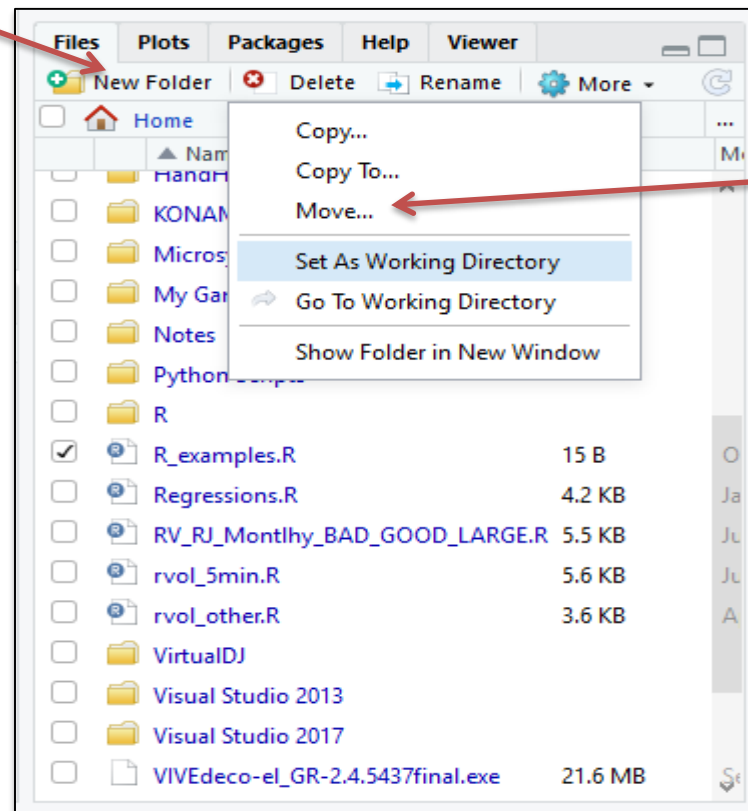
Files Plots Packages Help Viewer

New Folder Delete Rename More

Home ...

Nam Mo

Copy...
Copy To...
Move...
Set As Working Directory
Go To Working Directory
Show Folder in New Window

HandH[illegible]
KONAM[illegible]
Micros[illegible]
My Gar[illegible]
Notes
Python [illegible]
R

| | | |
|---|---|---|
| R_examples.R | 15 B | O |
| Regressions.R | 4.2 KB | Ja |
| RV_RJ_Montlhy_BAD_GOOD_LARGE.R | 5.5 KB | Ju |
| rvol_5min.R | 5.6 KB | Ju |
| rvol_other.R | 3.6 KB | A |

VirtualDJ
Visual Studio 2013
Visual Studio 2017
VIVEdeco-el_GR-2.4.5437final.exe 21.6 MB Se